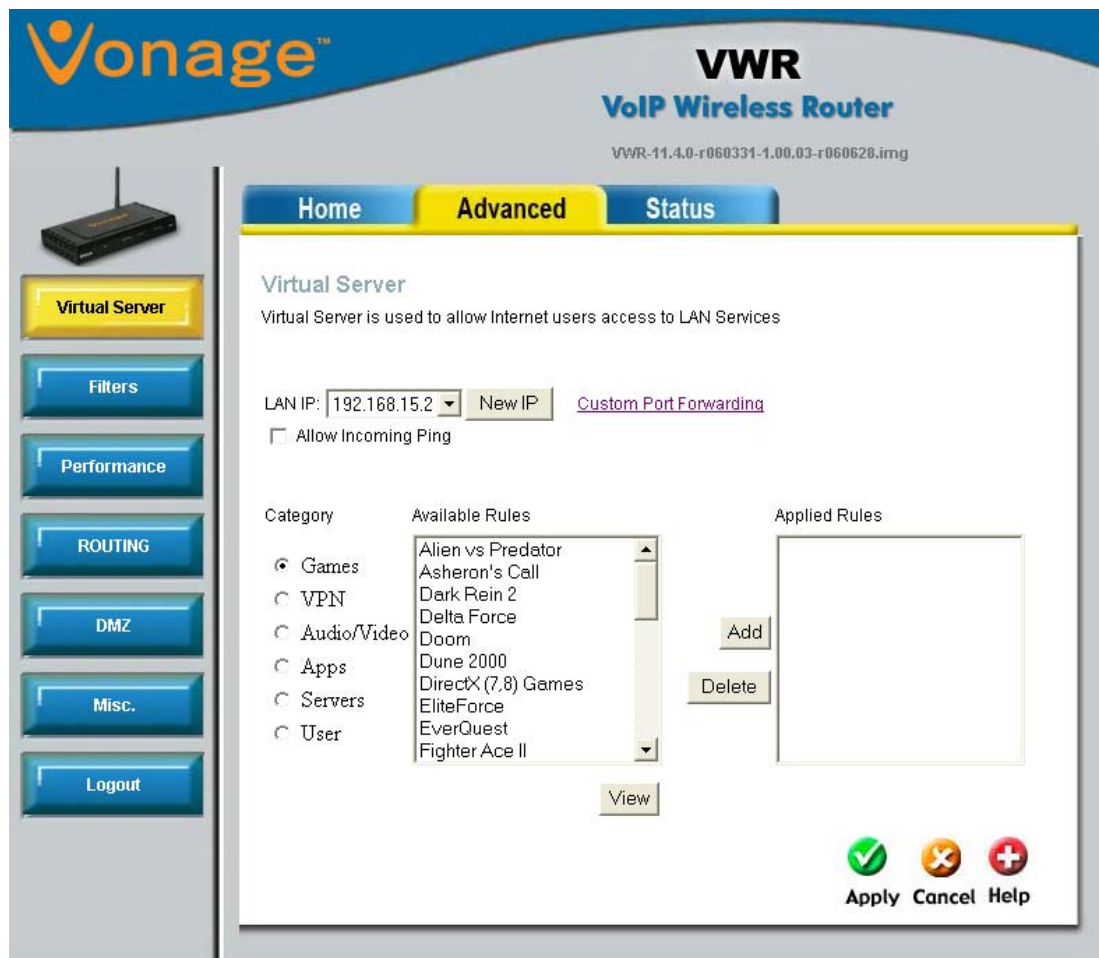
Vonage™

VWR
VoIP Wireless Router

VWR-11.4.0-r060331-1.00.03-r060628.img

Home
Advanced
Status

Virtual Server
Filters
Performance
ROUTING
DMZ
Misc.
Logout

Virtual Server
Virtual Server is used to allow Internet users access to LAN Services

LAN IP: 192.168.15.2 New IP Custom Port Forwarding

Allow Incoming Ping

Category
Games
VPN
Audio/Video
Apps
Servers
User

Available Rules
Alien vs Predator
Asheron's Call
Dark Rein 2
Delta Force
Doom
Dune 2000
DirectX (7,8) Games
EliteForce
EverQuest
Fighter Ace II

Add
Delete

Applied Rules

View

Apply Cancel Help